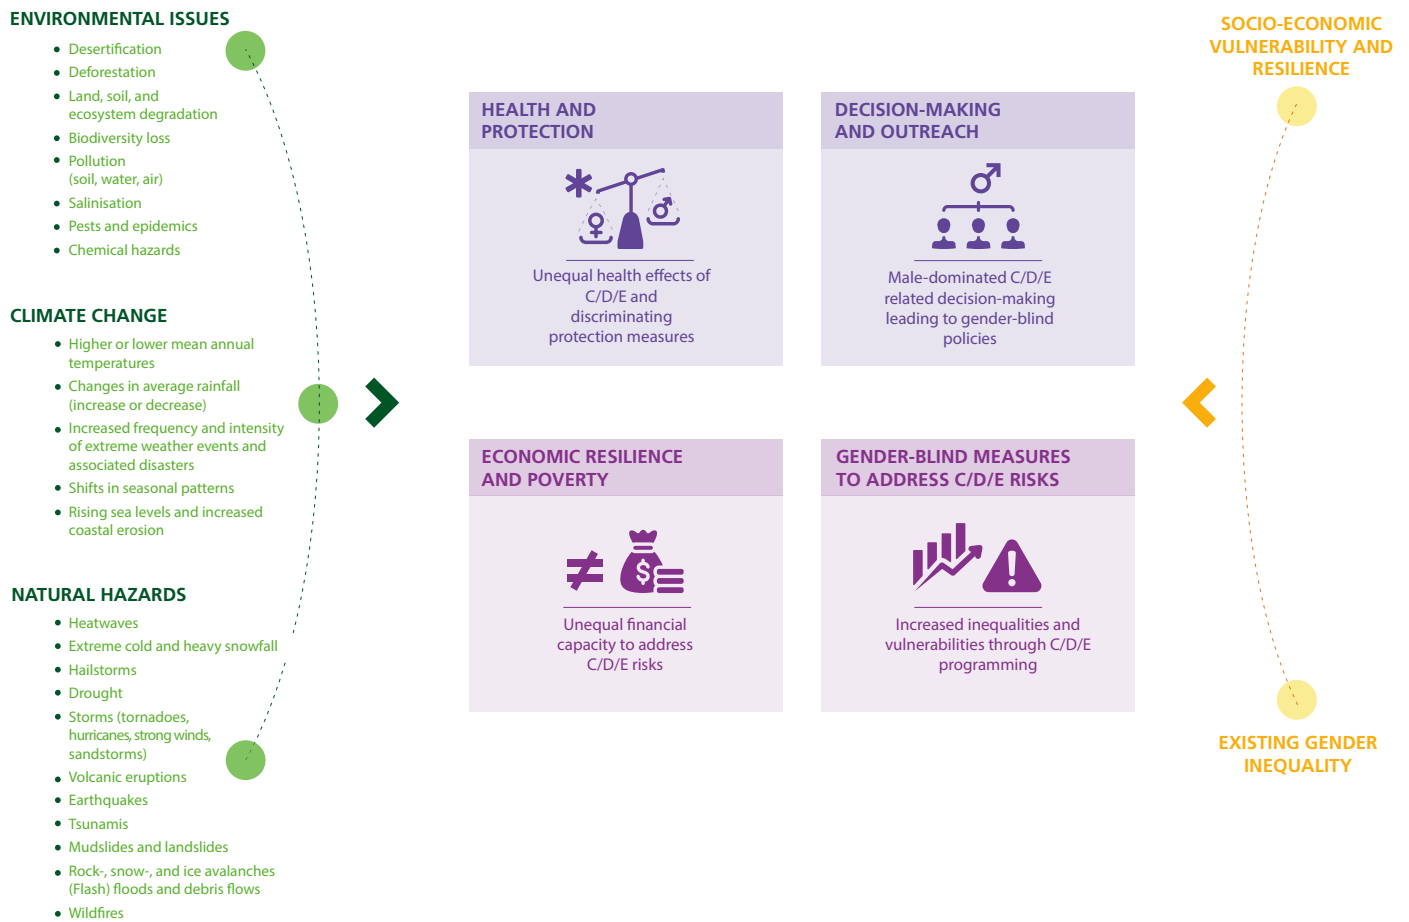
ENVIRONMENTAL ISSUES
- Desertification
- Deforestation
- Land, soil, and ecosystem degradation
- Biodiversity loss
- Pollution (soil, water, air)
- Salinisation
- Pests and epidemics
- Chemical hazards

CLIMATE CHANGE
- Higher or lower mean annual temperatures
- Changes in average rainfall (increase or decrease)
- Increased frequency and intensity of extreme weather events and associated disasters
- Shifts in seasonal patterns
- Rising sea levels and increased coastal erosion

NATURAL HAZARDS
- Heatwaves
- Extreme cold and heavy snowfall
- Hailstorms
- Drought
- Storms (tornadoes, hurricanes, strong winds, sandstorms)
- Volcanic eruptions
- Earthquakes
- Tsunamis
- Mudslides and landslides
- Rock-, snow-, and ice avalanches (Flash) floods and debris flows
- Wildfires

HEALTH AND PROTECTION

Unequal health effects of C/D/E and discriminating protection measures

DECISION-MAKING AND OUTREACH

Male-dominated C/D/E related decision-making leading to gender-blind policies

ECONOMIC RESILIENCE AND POVERTY

Unequal financial capacity to address C/D/E risks

GENDER-BLIND MEASURES TO ADDRESS C/D/E RISKS

Increased inequalities and vulnerabilities through C/D/E programming

SOCIO-ECONOMIC VULNERABILITY AND RESILIENCE

EXISTING GENDER INEQUALITY